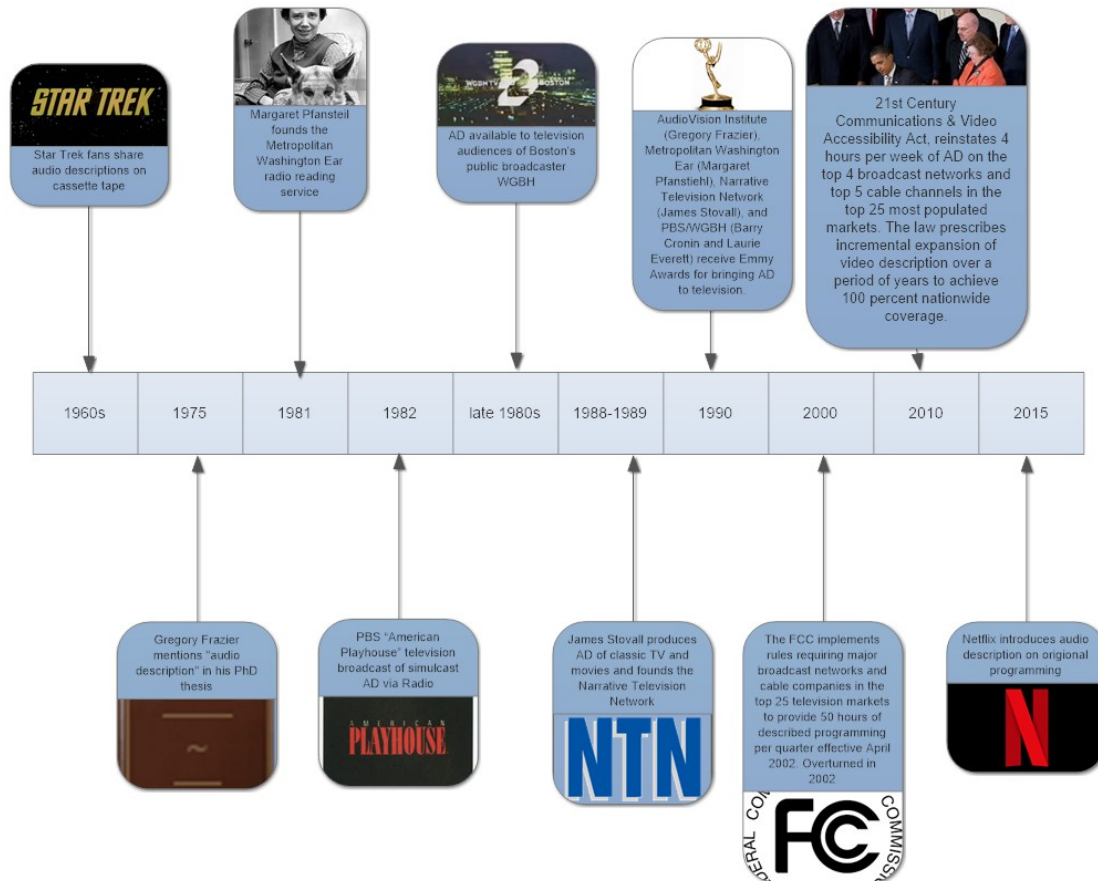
STAR TREK

Star Trek fans share audio descriptions on cassette tape

Margaret Pfansteil founds the Metropolitan Washington Ear radio reading service

WGBH TV 2 BOSTON

AD available to television audiences of Boston's public broadcaster WGBH

AudioVision Institute (Gregory Frazier), Metropolitan Washington Ear (Margaret Pfanstiehl), Narrative Television Network (James Stovall), and PBS/WGBH (Barry Cronin and Laurie Everett) receive Emmy Awards for bringing AD to television.

21st Century Communications & Video Accessibility Act, reinstates 4 hours per week of AD on the top 4 broadcast networks and top 5 cable channels in the top 25 most populated markets. The law prescribes incremental expansion of video description over a period of years to achieve 100 percent nationwide coverage.

| 1960s | 1975 | 1981 | 1982 | late 1980s | 1988-1989 | 1990 | 2000 | 2010 | 2015 |
|---|---|---|---|---|---|---|---|---|---|

Gregory Frazier mentions "audio description" in his PhD thesis

PBS "American Playhouse" television broadcast of simulcast AD via Radio

AMERICAN PLAYHOUSE

James Stovall produces AD of classic TV and movies and founds the Narrative Television Network

NTN

The FCC implements rules requiring major broadcast networks and cable companies in the top 25 television markets to provide 50 hours of described programming per quarter effective April 2002. Overturned in 2002

FEDERAL COMMUNICATIONS COMMISSION FCC

Netflix introduces audio description on origional programming

N